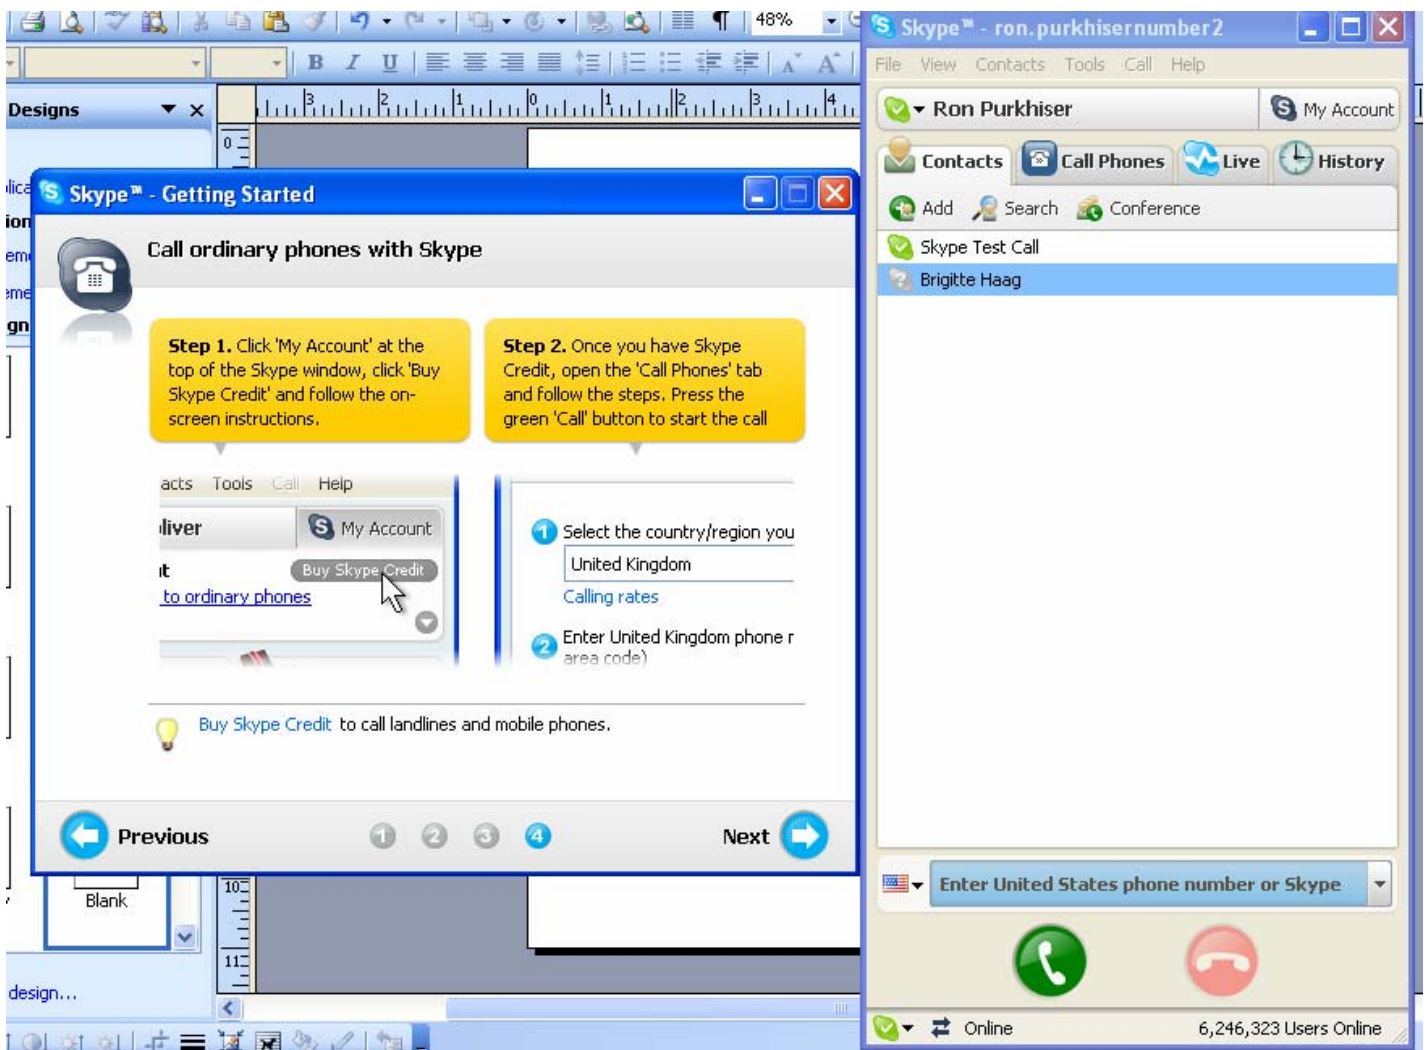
48%

Designs

Skype™ - Getting Started

Call ordinary phones with Skype

**Step 1.** Click 'My Account' at the top of the Skype window, click 'Buy Skype Credit' and follow the on-screen instructions.

**Step 2.** Once you have Skype Credit, open the 'Call Phones' tab and follow the steps. Press the green 'Call' button to start the call

acts Tools Call Help
liver
My Account
Buy Skype Credit
to ordinary phones

Select the country/region you
United Kingdom
Calling rates
Enter United Kingdom phone r
area code)

Buy Skype Credit to call landlines and mobile phones.

Previous
1 2 3 4
Next

Blank
design...

Skype™ - ron.purkhisernumber2
File View Contacts Tools Call Help
Ron Purkhiser
My Account
Contacts
Call Phones
Live
History
Add
Search
Conference
Skype Test Call
Brigitte Haag
Enter United States phone number or Skype
Online
6,246,323 Users Online